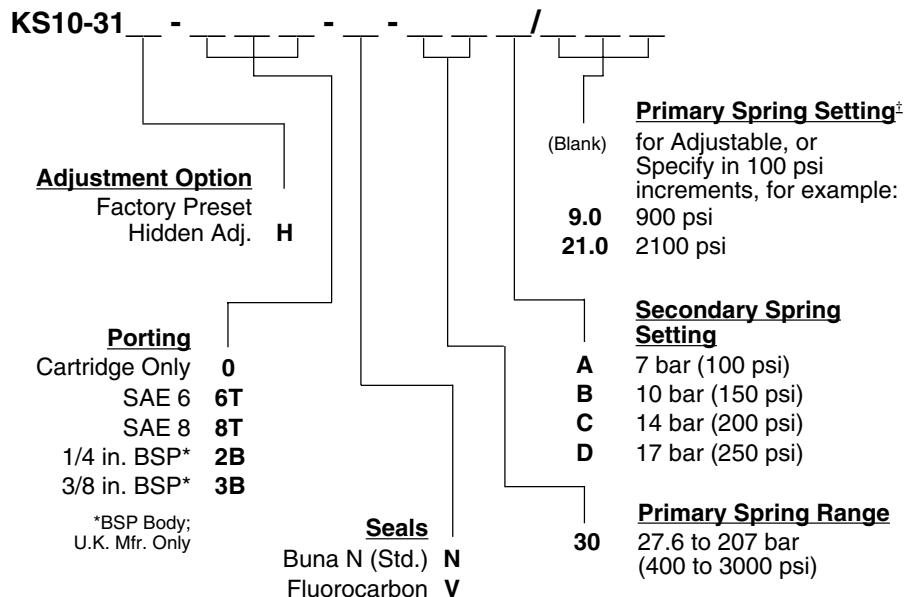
KS10-31__ - __ __ __ - __ - __ __ __/__ __ __

Adjustment Option
Factory Preset
Hidden Adj. **H**

Porting
Cartridge Only **0**
SAE 6 **6T**
SAE 8 **8T**
1/4 in. BSP* **2B**
3/8 in. BSP* **3B**

*BSP Body;
U.K. Mfr. Only

Seals
Buna N (Std.) **N**
Fluorocarbon **V**

Primary Spring Setting‡
(Blank) for Adjustable, or Specify in 100 psi increments, for example:
**9.0** 900 psi
**21.0** 2100 psi

Secondary Spring Setting
**A** 7 bar (100 psi)
**B** 10 bar (150 psi)
**C** 14 bar (200 psi)
**D** 17 bar (250 psi)

Primary Spring Range
**30** 27.6 to 207 bar (400 to 3000 psi)